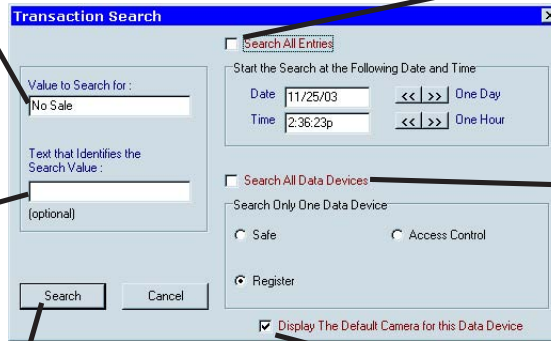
Transaction Search

Search All Entries

Start the Search at the Following Date and Time

Date 11/25/03 << >> One Day

Time 2:36:23p << >> One Hour

Value to Search for :

No Sale

Text that Identifies the Search Value :

(optional)

Search All Data Devices

Search Only One Data Device

Safe

Access Control

Register

Search

Cancel

Display The Default Camera for this Data Device